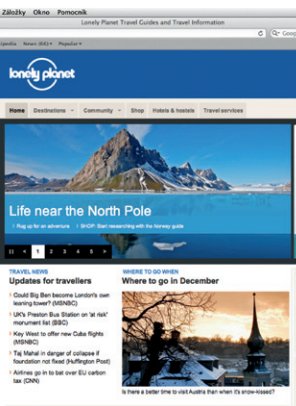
Záložky Okno Pomocník

Lonely Planet Travel Guides and Travel Information

ipedia News (66) Popular

lonely planet

Home Destinations Community Shop Hotels & hostels Travel services

Life near the North Pole

Rug up for an adventure SHOP: Start researching with the Norway guide

1 2 3 4 5

TRAVEL NEWS
Updates for travellers

Could Big Ben become London's own leaning tower? (MSNBC)

UK's Preston Bus Station on 'at risk' monument list (BBC)

Key West to offer new Cuba flights (MSNBC)

Taj Mahal in danger of collapse if foundation not fixed (Huffington Post)

Airlines go in to bat over EU carbon tax (CNN)

WHERE TO GO WHEN
Where to go in December

Is there a better time to visit Austria than when it's snow-kissed?